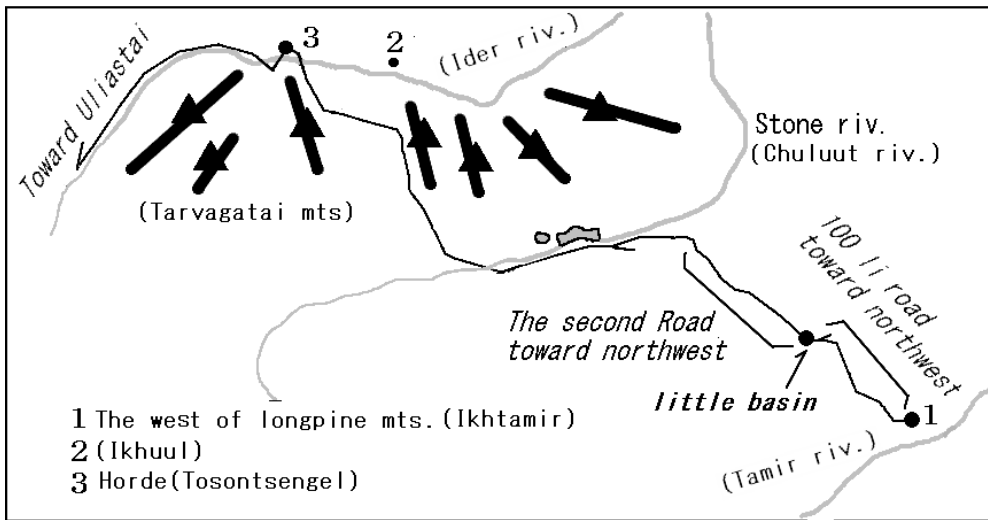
Toward Uliastai

3

2

(Ider riv.)

Stone riv.
(Chuluut riv.)

(Tarvagatai mts)

100 li road toward northwest

The second Road toward northwest

little basin

1

(Tamir riv.)

1 The west of longpine mts.(Ikhtamir)
2 (Ikhuul)
3 Horde(Tosontsengel)